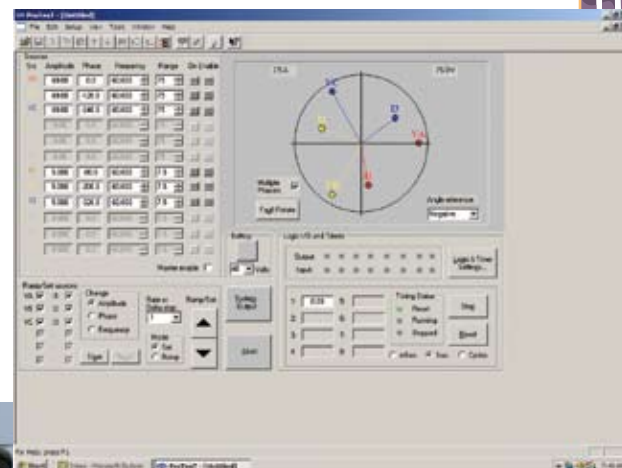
File Edit Setup View Tools Window Help

Sources
Src Amplitude Phase Frequency Range On Enable
69.00 0.0 60.000 75
69.00 -120.0 60.000 75
69.00 240.0 60.000 75
5.000 -90.0 60.000 7.5
5.000 -208.0 60.000 7.5
5.000 -328.0 60.000 7.5

Master enable

Multiple Phasors
Fault Phasors
Angle reference
Negative

Battery
48 Volts

Logic I/O and Timers
Output
Input
Logic & Timer Settings...

Ramp/Set sources
Change
Amplitude
Phase
Frequency
Rate or Delta step
Ramp/Set
Mode
Set
Ramp
Type
Toggle Output
Reset

1 0.00 5
2 6
3 7
4 8
Timing Status
Reset
Running
Stopped
Stop
Reset
mSec Sec Cycles

For Help, press F1
Start